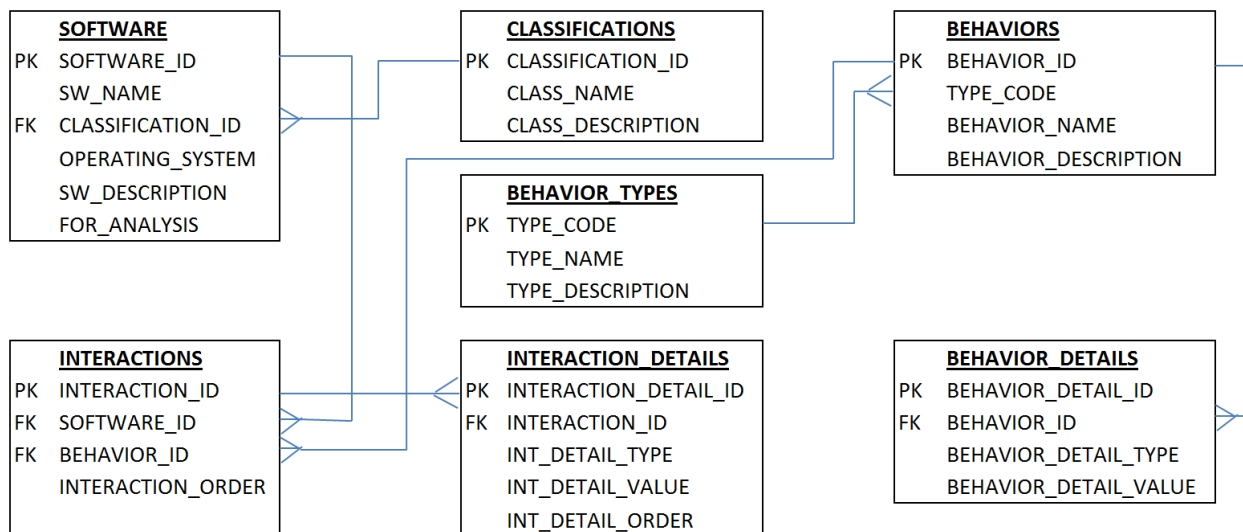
**SOFTWARE**
PK SOFTWARE_ID
SW_NAME
FK CLASSIFICATION_ID
OPERATING_SYSTEM
SW_DESCRIPTION
FOR_ANALYSIS

**CLASSIFICATIONS**
PK CLASSIFICATION_ID
CLASS_NAME
CLASS_DESCRIPTION

**BEHAVIORS**
PK BEHAVIOR_ID
TYPE_CODE
BEHAVIOR_NAME
BEHAVIOR_DESCRIPTION

**BEHAVIOR_TYPES**
PK TYPE_CODE
TYPE_NAME
TYPE_DESCRIPTION

**INTERACTIONS**
PK INTERACTION_ID
FK SOFTWARE_ID
FK BEHAVIOR_ID
INTERACTION_ORDER

**INTERACTION_DETAILS**
PK INTERACTION_DETAIL_ID
FK INTERACTION_ID
INT_DETAIL_TYPE
INT_DETAIL_VALUE
INT_DETAIL_ORDER

**BEHAVIOR_DETAILS**
PK BEHAVIOR_DETAIL_ID
FK BEHAVIOR_ID
BEHAVIOR_DETAIL_TYPE
BEHAVIOR_DETAIL_VALUE